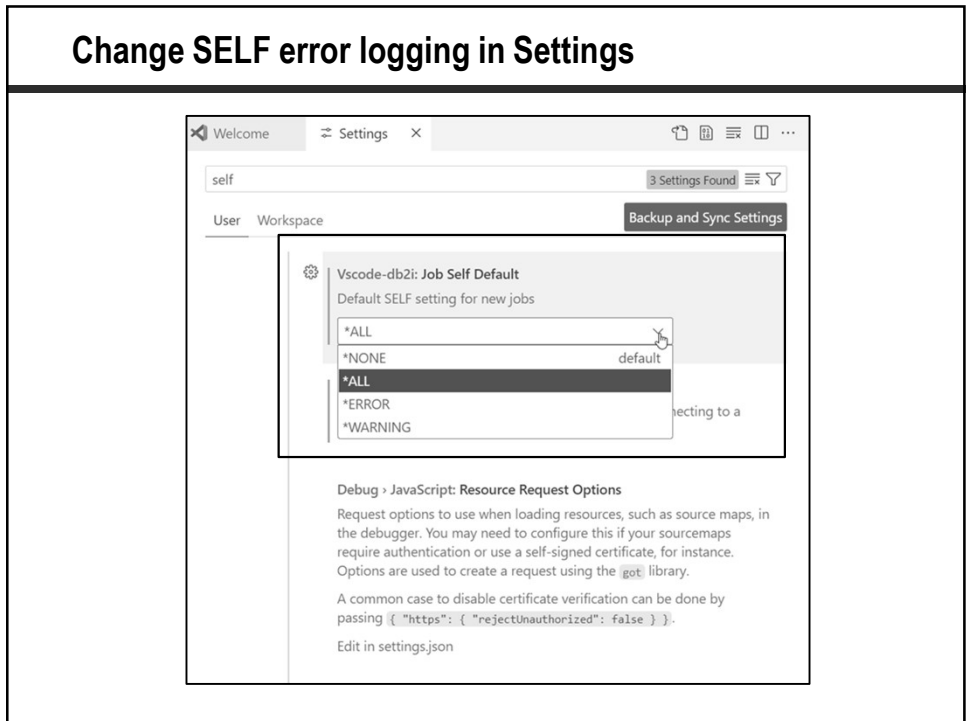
Change SELF error logging in Settings

Welcome

Settings ×

self

3 Settings Found

User Workspace

Backup and Sync Settings

Vscode-db2i: Job Self Default

Default SELF setting for new jobs

*ALL

*NONE default

*ALL

*ERROR

*WARNING

necting to a

Debug › JavaScript: Resource Request Options

Request options to use when loading resources, such as source maps, in the debugger. You may need to configure this if your sourcemaps require authentication or use a self-signed certificate, for instance. Options are used to create a request using the got library.

A common case to disable certificate verification can be done by passing { "https": { "rejectUnauthorized": false } }.

Edit in settings.json